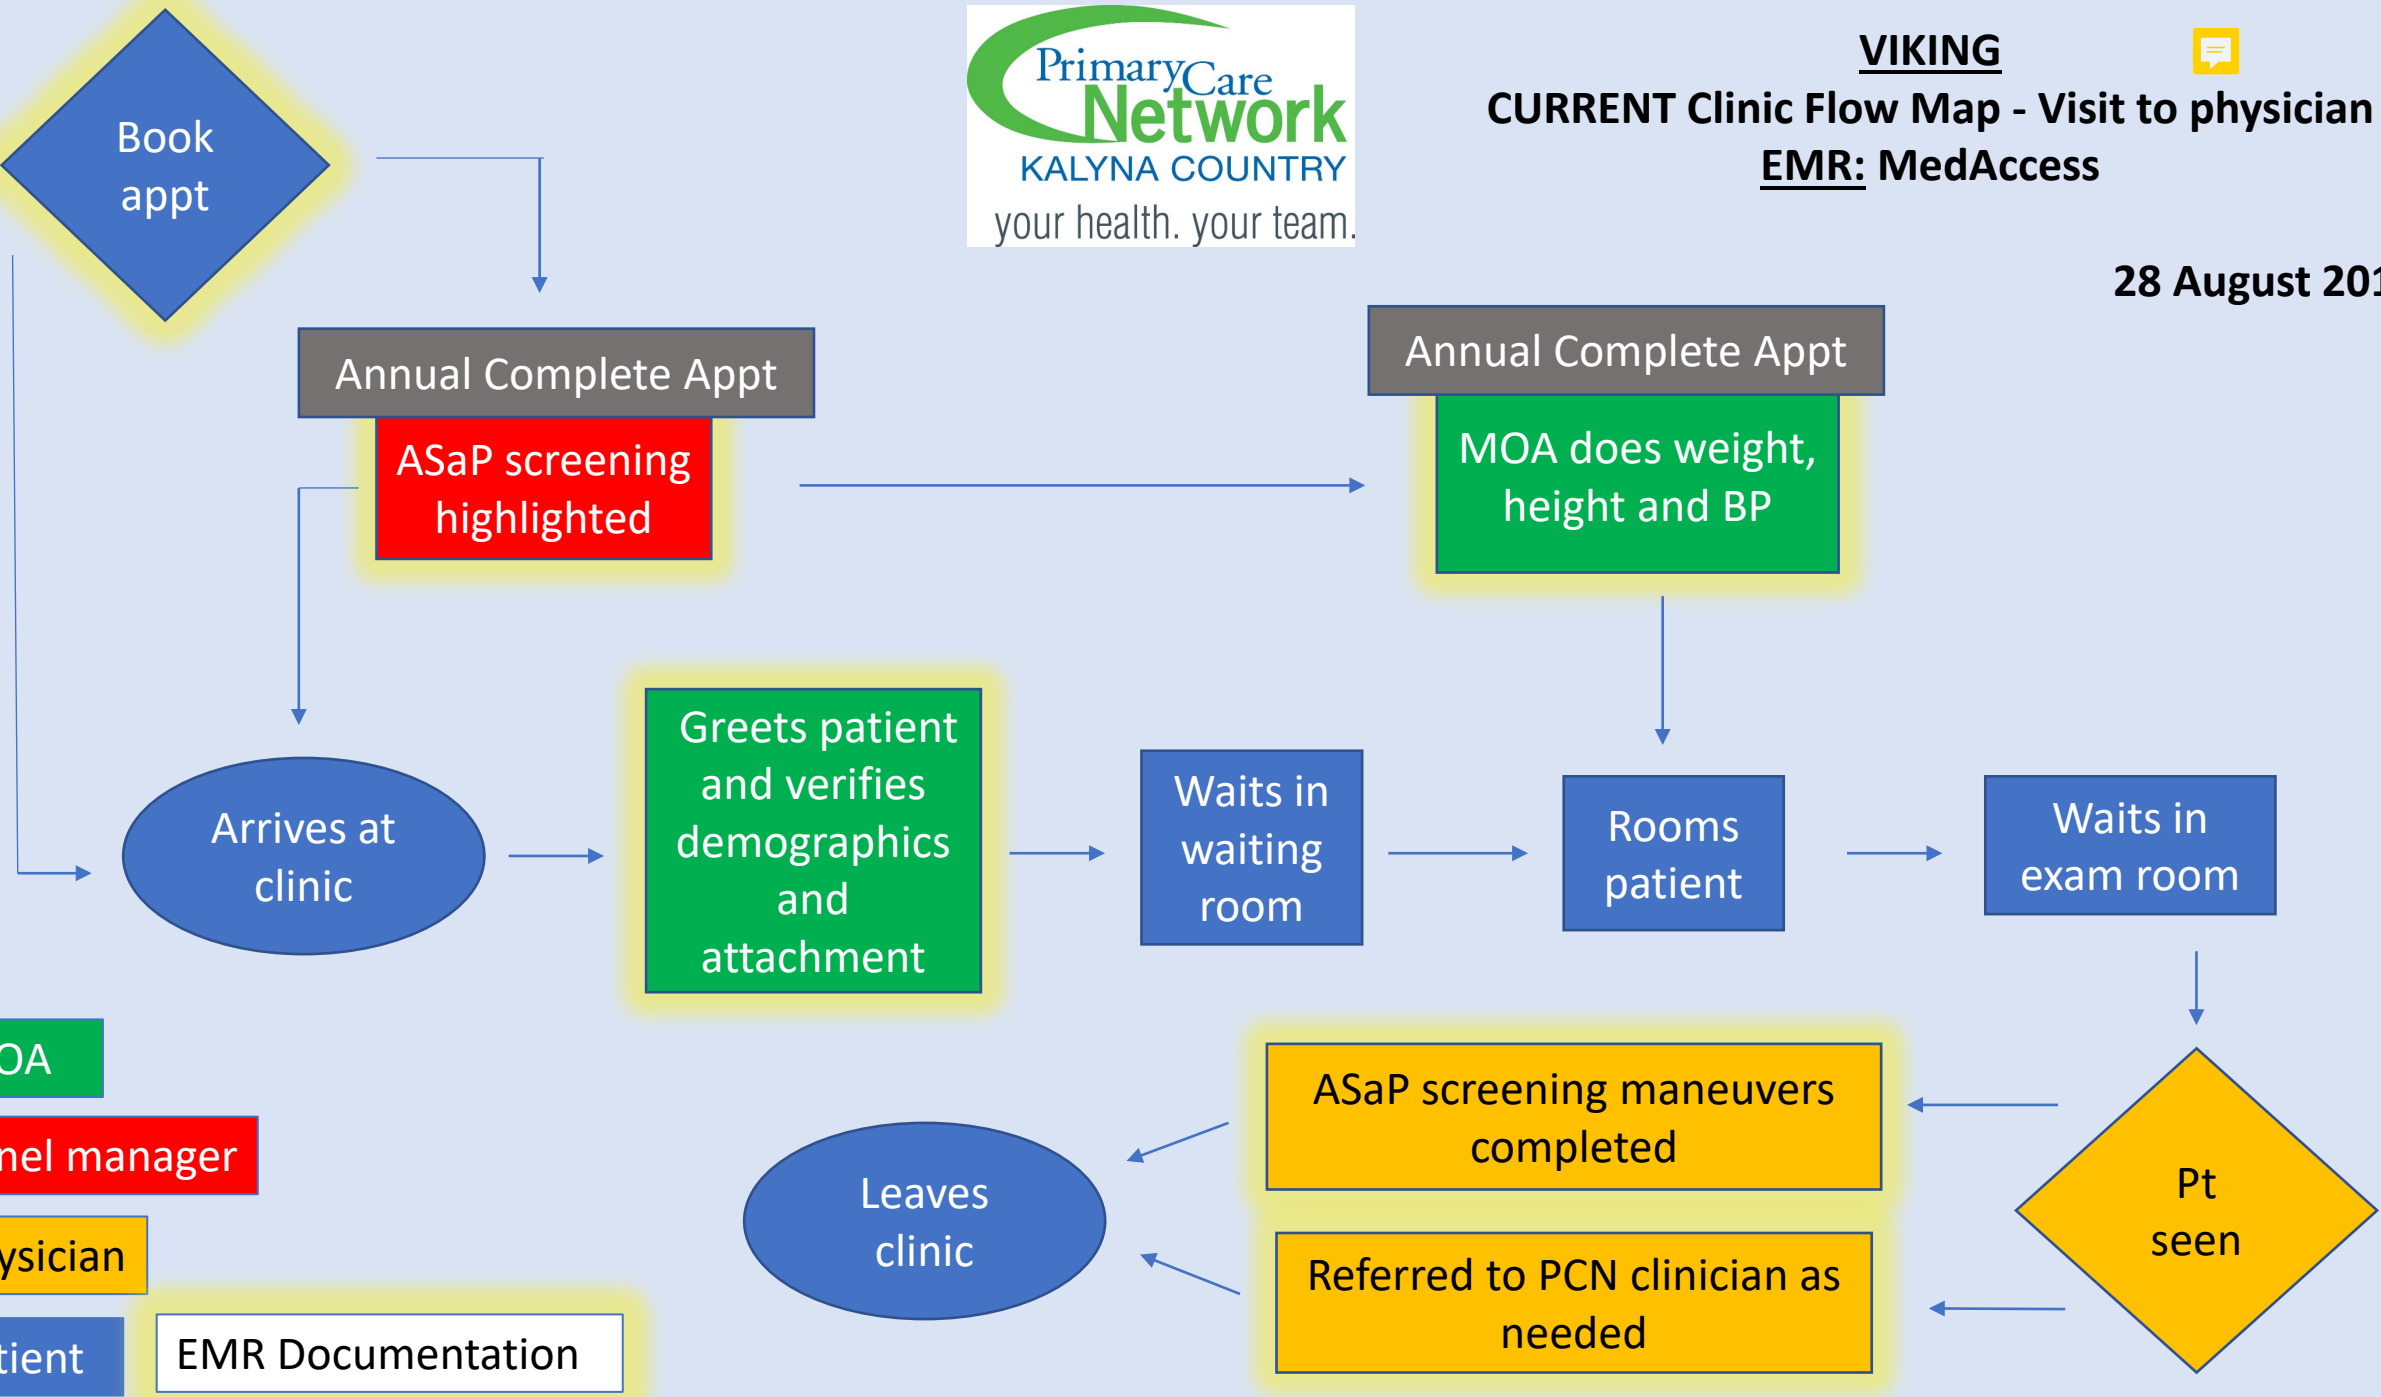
Book appt

PrimaryCare Network
KALYNA COUNTRY
your health. your team.

VIKING
CURRENT Clinic Flow Map - Visit to physician
EMR: MedAccess

28 August 201

Annual Complete Appt

ASaP screening highlighted

Annual Complete Appt

MOA does weight, height and BP

Arrives at clinic

Greets patient and verifies demographics and attachment

Waits in waiting room

Rooms patient

Waits in exam room

OA

nel manager

ysician

tient

EMR Documentation

ASaP screening maneuvers completed

Leaves clinic

Referred to PCN clinician as needed

Pt seen